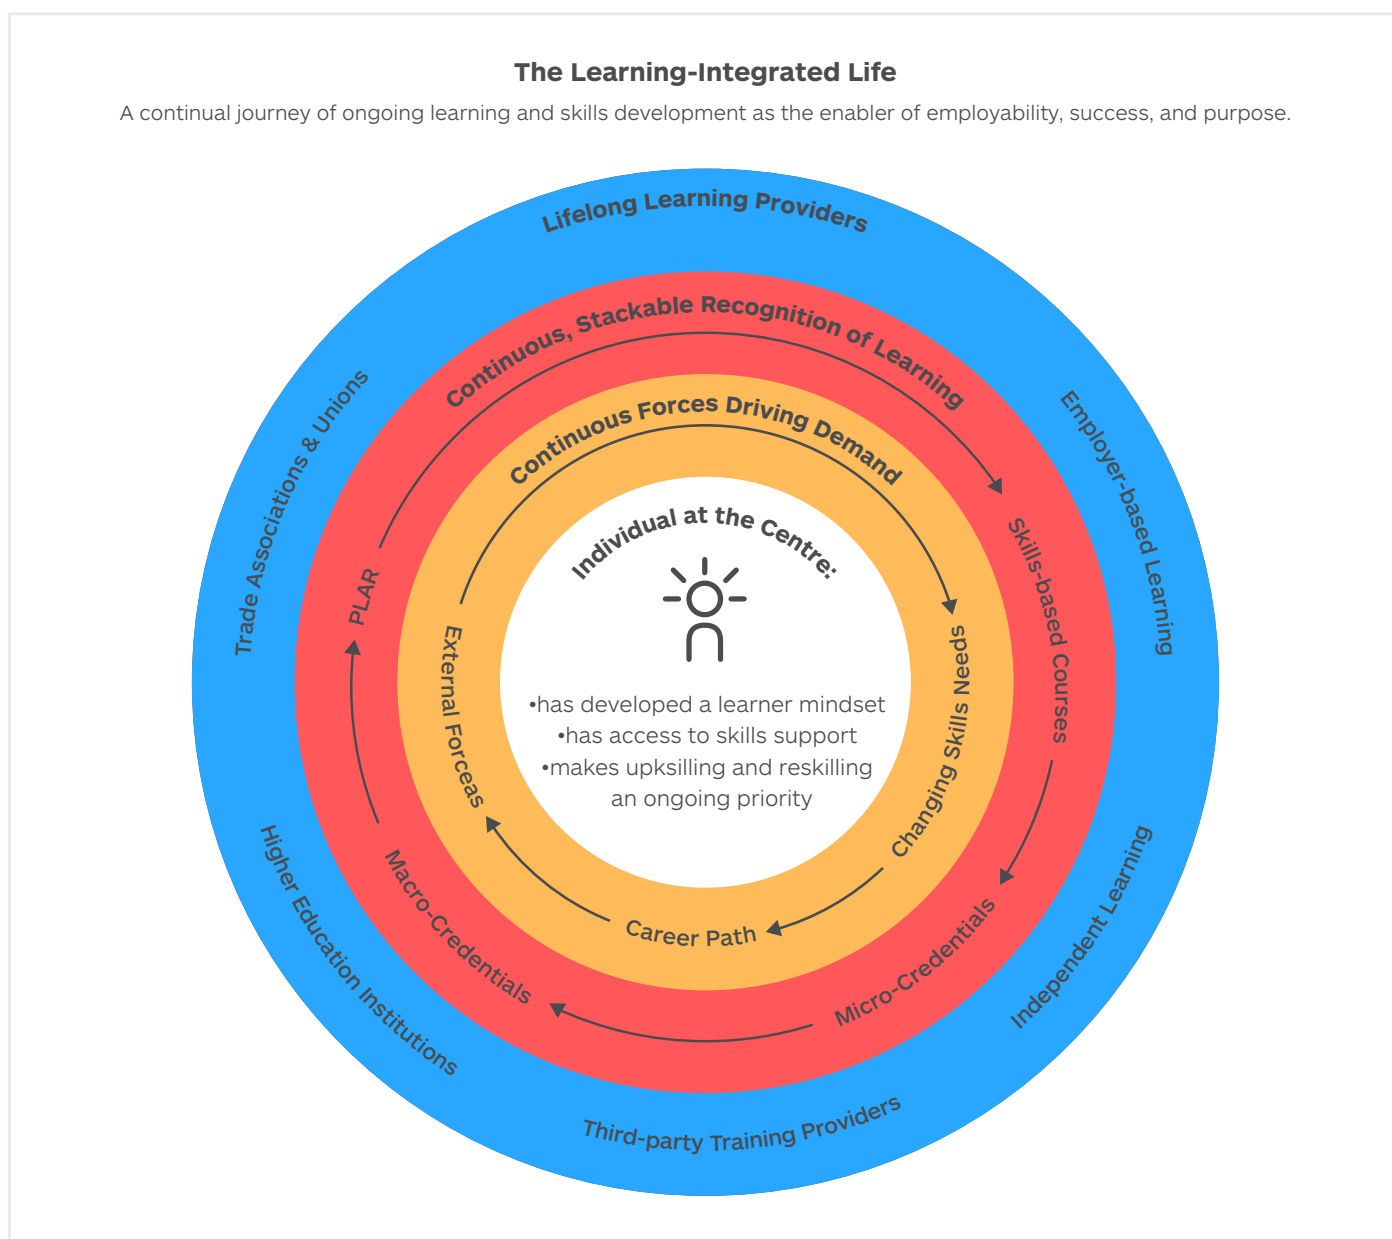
The Learning-Integrated Life

A continual journey of ongoing learning and skills development as the enabler of employability, success, and purpose.

Lifelong Learning Providers

Employer-based Learning

Independent Learning

Third-party Training Providers

Higher Education Institutions

Trade Associations & Unions

Continuous, Stackable Recognition of Learning

Skills-based Courses

Micro-Credentials

Macro-Credentials

PLAR

Continuous Forces Driving Demand

Changing Skills Needs

Career Path

External Forceas

Individual at the Centre:

•has developed a learner mindset
•has access to skills support
•makes upksilling and reskilling an ongoing priority